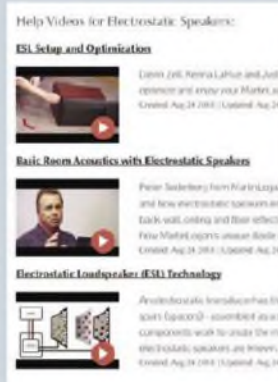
Help Videos for Electrostatic Speakers:

ESL Setup and Optimization

Daren Zell, Kenna LaHue and Just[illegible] optimize and enjoy your MartinLo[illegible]
Created: Aug 24 2013 | Updated: Aug 2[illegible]

Basic Room Acoustics with Electrostatic Speakers

Peter Soderberg from MartinLogan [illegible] and how electrostatic speakers an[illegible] back wall, ceiling and floor effects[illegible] how MartinLogan's unique diode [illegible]
Created: Aug 24 2013 | Updated: Aug 2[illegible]

Electrostatic Loudspeaker (ESL) Technology

An electrostatic transducer has th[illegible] spars (spacers) - assembled as a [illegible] components work to create the m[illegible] electrostatic speakers are known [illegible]
Created: Aug 24 2013 | Updated: Aug 2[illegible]